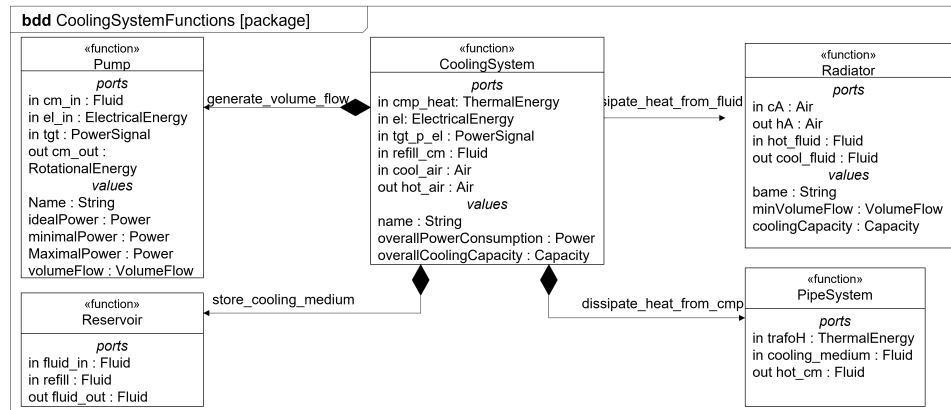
**bdd** CoolingSystemFunctions [package]

«function»
Pump
*ports*
in cm_in : Fluid
in el_in : ElectricalEnergy
in tgt : PowerSignal
out cm_out : RotationalEnergy
*values*
Name : String
idealPower : Power
minimalPower : Power
MaximalPower : Power
volumeFlow : VolumeFlow

generate_volume_flow

«function»
CoolingSystem
*ports*
in cmp_heat: ThermalEnergy
in el: ElectricalEnergy
in tgt_p_el : PowerSignal
in refill_cm : Fluid
in cool_air : Air
out hot_air : Air
*values*
name : String
overallPowerConsumption : Power
overallCoolingCapacity : Capacity

dissipate_heat_from_fluid

«function»
Radiator
*ports*
in cA : Air
out hA : Air
in hot_fluid : Fluid
out cool_fluid : Fluid
*values*
bame : String
minVolumeFlow : VolumeFlow
coolingCapacity : Capacity

store_cooling_medium

«function»
Reservoir
*ports*
in fluid_in : Fluid
in refill : Fluid
out fluid_out : Fluid

dissipate_heat_from_cmp

«function»
PipeSystem
*ports*
in trafoH : ThermalEnergy
in cooling_medium : Fluid
out hot_cm : Fluid